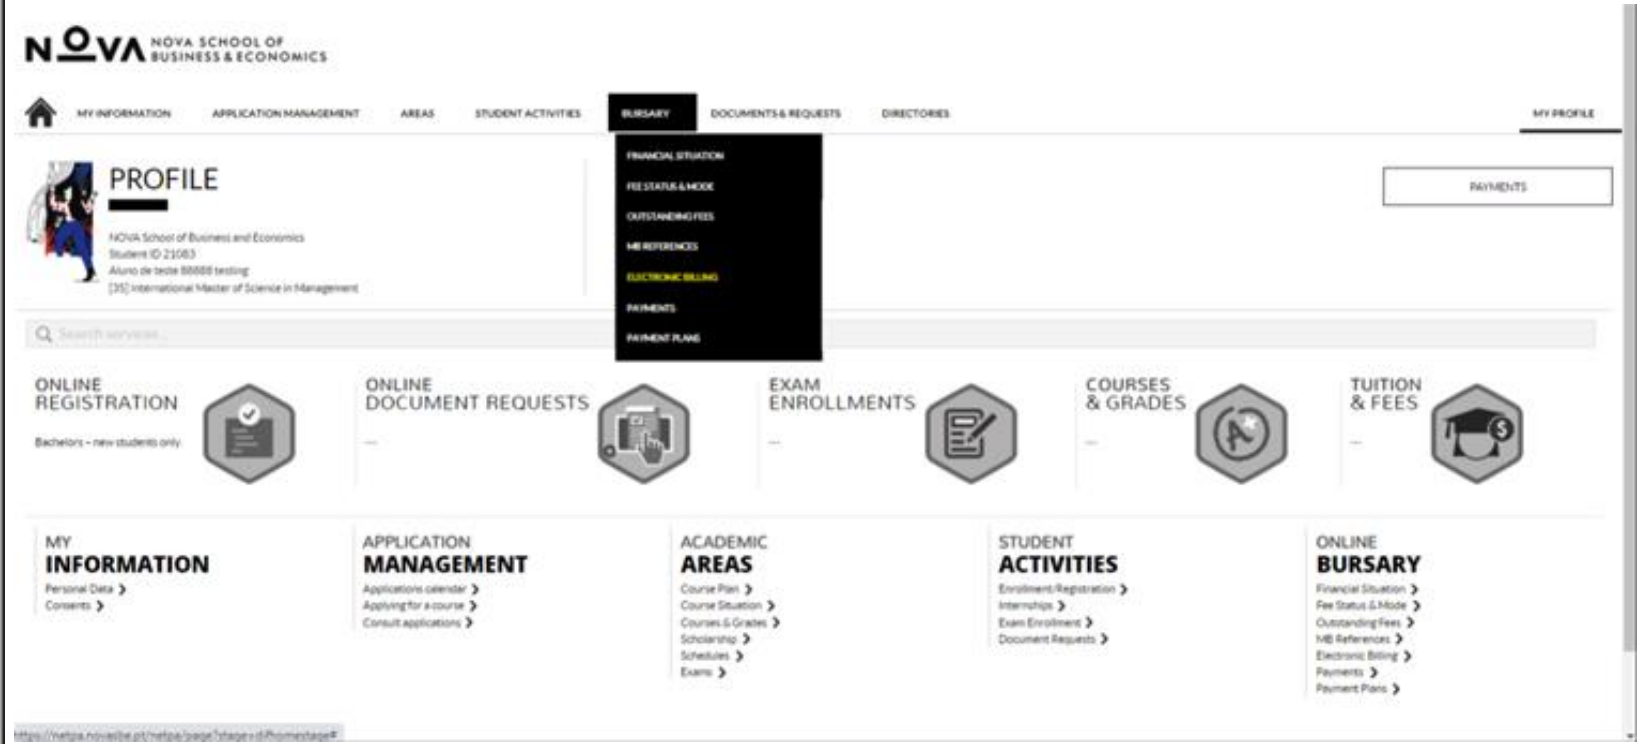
NOVA NOVA SCHOOL OF BUSINESS & ECONOMICS

MY INFORMATION APPLICATION MANAGEMENT AREAS STUDENT ACTIVITIES BURSARY DOCUMENTS & REQUESTS DIRECTORIES MY PROFILE

FINANCIAL SITUATION
FEE STATUS & MODE
OUTSTANDING FEES
MB REFERENCES
ELECTRONIC BILLING
PAYMENTS
PAYMENT PLANS

PROFILE

NOVA School of Business and Economics
Student ID 21083
Aluno de teste 88888 testing
[35] International Master of Science in Management

PAYMENTS

Search services...

ONLINE REGISTRATION
Bachelors – new students only

ONLINE DOCUMENT REQUESTS
—

EXAM ENROLLMENTS
—

COURSES & GRADES
—

TUITION & FEES
—

MY INFORMATION
Personal Data
Consents

APPLICATION MANAGEMENT
Applications calendar
Applying for a course
Consult applications

ACADEMIC AREAS
Course Plan
Course Situation
Courses & Grades
Scholarship
Schedules
Exams

STUDENT ACTIVITIES
Enrollment/Registration
Internships
Exam Enrollment
Document Requests

ONLINE BURSARY
Financial Situation
Fee Status & Mode
Outstanding Fees
MB References
Electronic Billing
Payments
Payment Plans

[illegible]